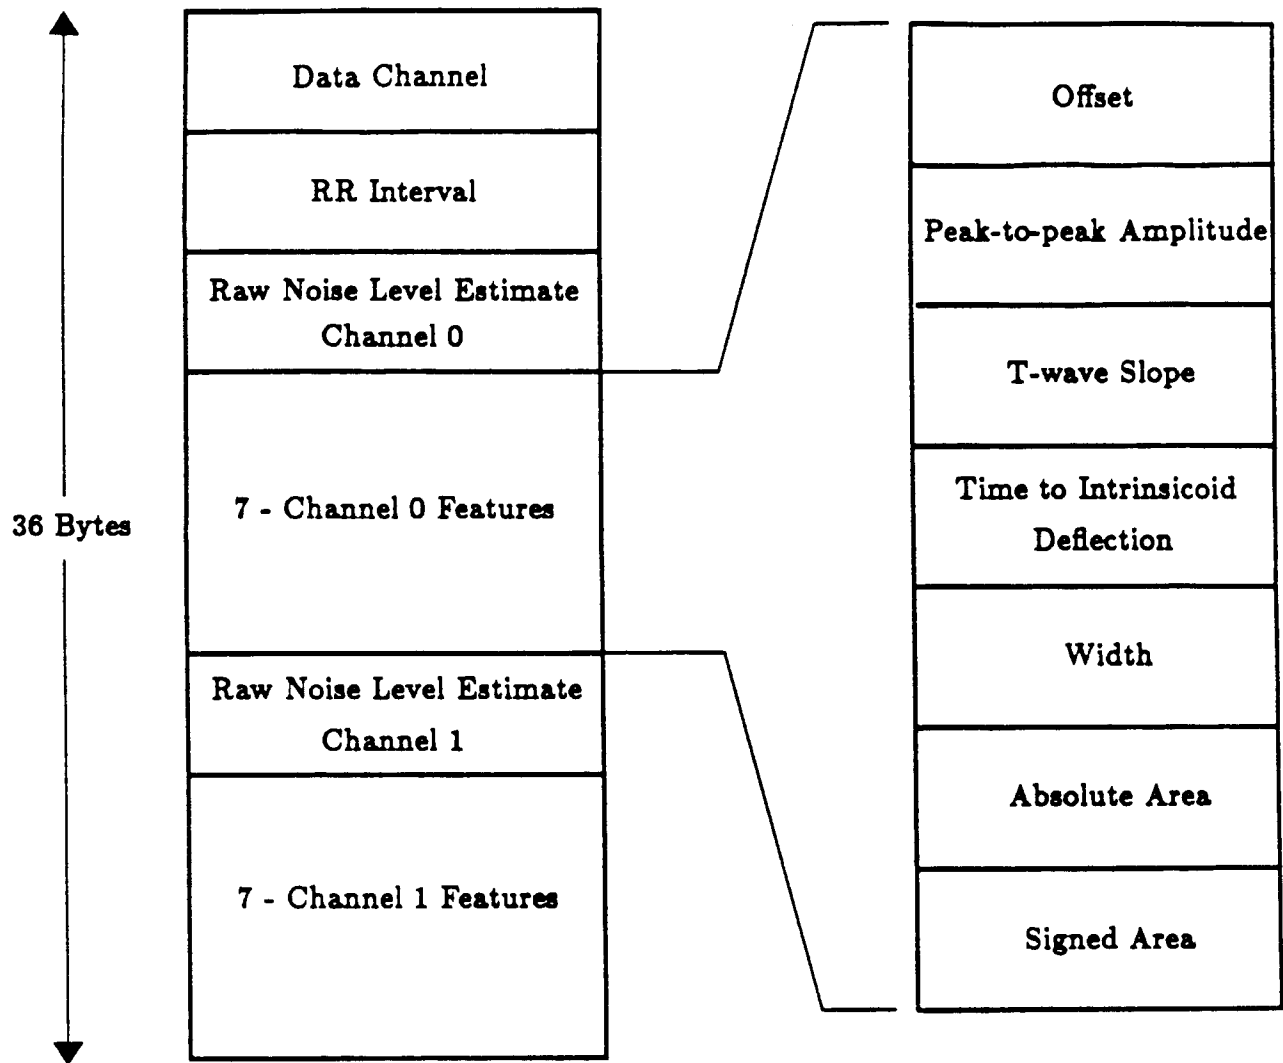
36 Bytes

Data Channel

RR Interval

Raw Noise Level Estimate Channel 0

7 - Channel 0 Features

Raw Noise Level Estimate Channel 1

7 - Channel 1 Features

Offset

Peak-to-peak Amplitude

T-wave Slope

Time to Intrinsicoid Deflection

Width

Absolute Area

Signed Area